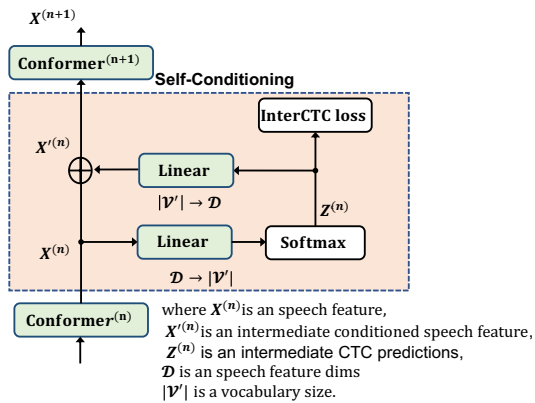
$X^{(n+1)}$

Conformer$^{(n+1)}$

Self-Conditioning

InterCTC loss

$X'^{(n)}$

Linear

$|\mathcal{V}'| \rightarrow \mathcal{D}$

$Z^{(n)}$

$X^{(n)}$

Linear

Softmax

$\mathcal{D} \rightarrow |\mathcal{V}'|$

Conformer$^{(n)}$

where $X^{(n)}$is an speech feature,
$X'^{(n)}$is an intermediate conditioned speech feature,
$Z^{(n)}$ is an intermediate CTC predictions,
$\mathcal{D}$ is an speech feature dims
$|\mathcal{V}'|$ is a vocabulary size.